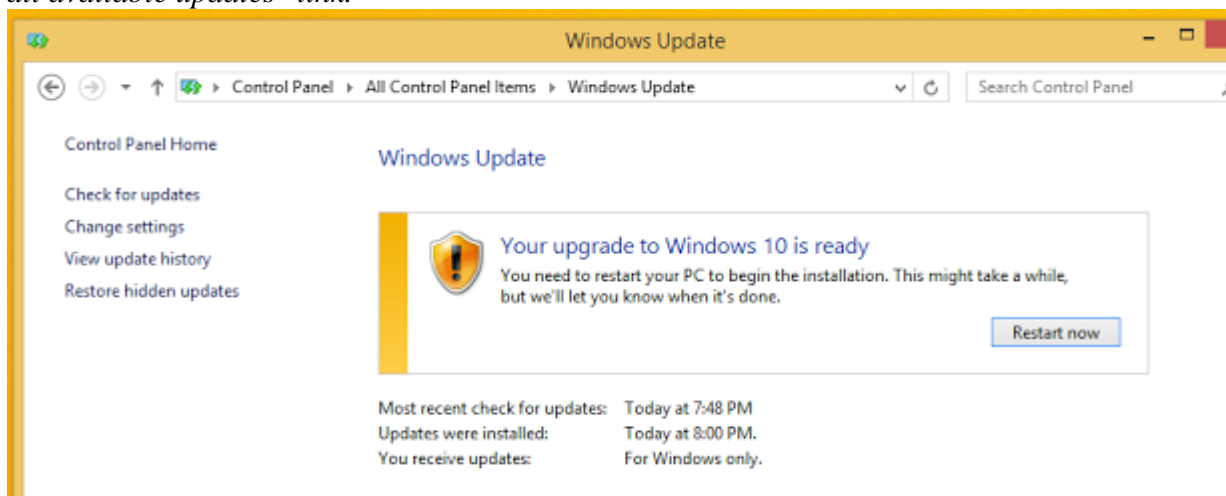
all available updates" link.

Windows Update

Control Panel ▸ All Control Panel Items ▸ Windows Update

Search Control Panel

Control Panel Home

Check for updates

Change settings

View update history

Restore hidden updates

Windows Update

Your upgrade to Windows 10 is ready

You need to restart your PC to begin the installation. This might take a while, but we'll let you know when it's done.

Restart now

| | |
|---|---|
| Most recent check for updates: | Today at 7:48 PM |
| Updates were installed: | Today at 8:00 PM. |
| You receive updates: | For Windows only. |